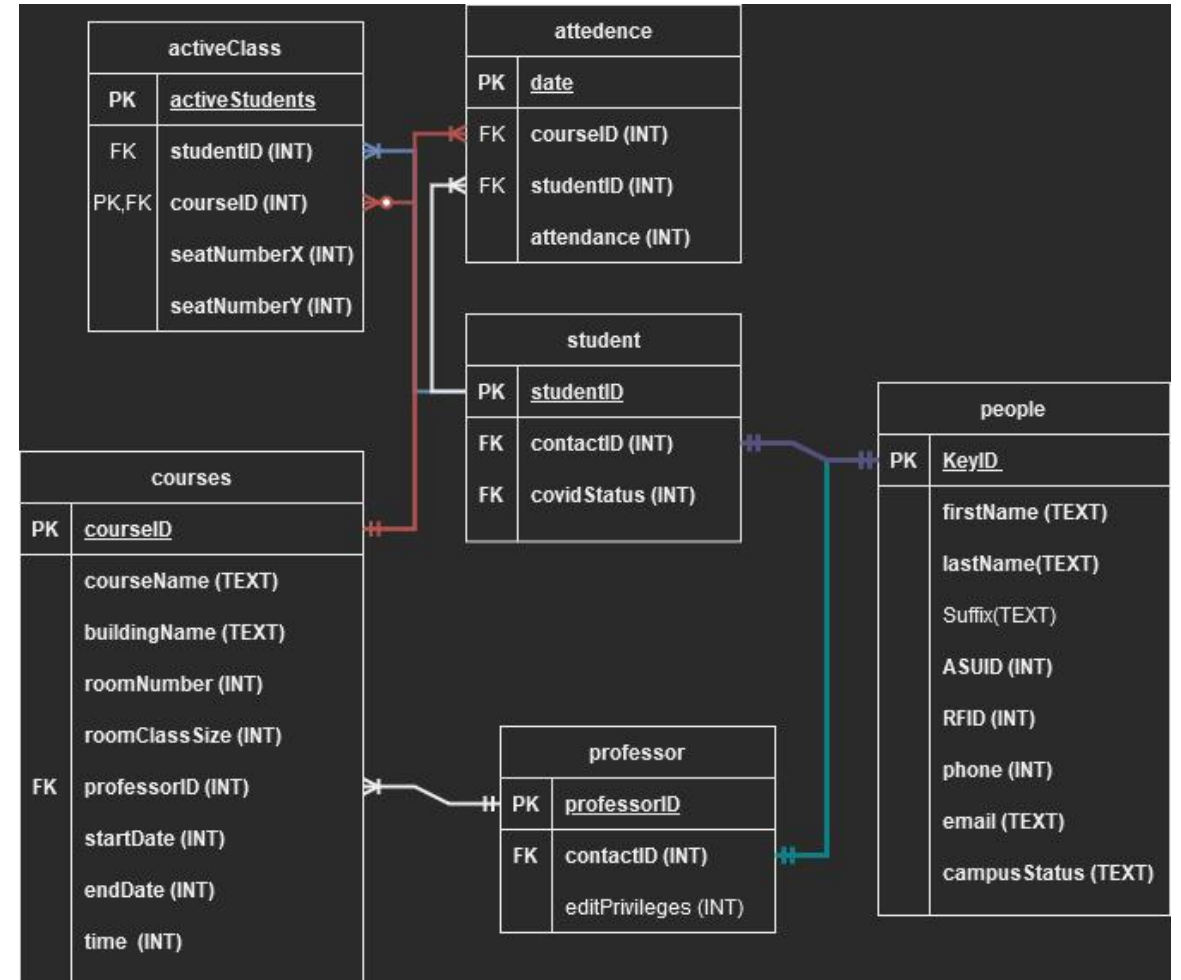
| activeClass | |
|---|---|
| PK | activeStudents |
| FK | studentID (INT) |
| PK,FK | courseID (INT) |
| | seatNumberX (INT) |
| | seatNumberY (INT) |

| attedence | |
|---|---|
| PK | date |
| FK | courseID (INT) |
| FK | studentID (INT) |
| | attendance (INT) |

| student | |
|---|---|
| PK | studentID |
| FK | contactID (INT) |
| FK | covidStatus (INT) |

| people | |
|---|---|
| PK | KeyID |
| | firstName (TEXT) |
| | lastName(TEXT) |
| | Suffix(TEXT) |
| | ASUID (INT) |
| | RFID (INT) |
| | phone (INT) |
| | email (TEXT) |
| | campusStatus (TEXT) |

| courses | |
|---|---|
| PK | courseID |
| | courseName (TEXT) |
| | buildingName (TEXT) |
| | roomNumber (INT) |
| | roomClassSize (INT) |
| FK | professorID (INT) |
| | startDate (INT) |
| | endDate (INT) |
| | time (INT) |

| professor | |
|---|---|
| PK | professorID |
| FK | contactID (INT) |
| | editPrivileges (INT) |